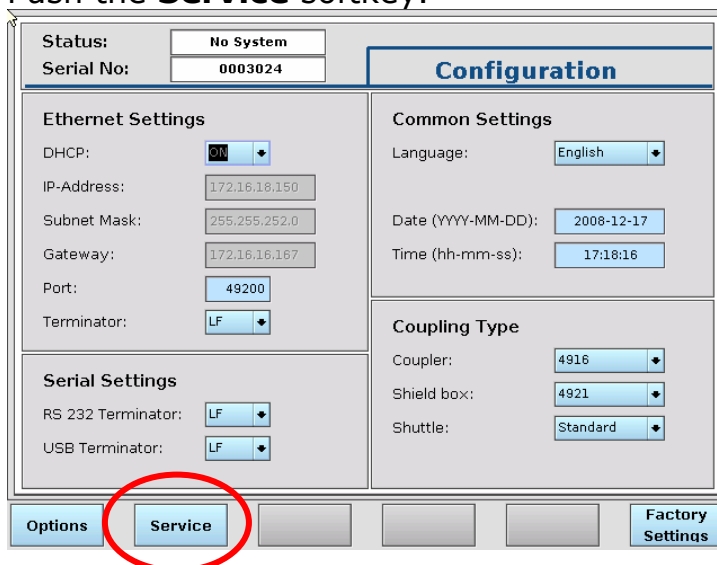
Push the **Service** softkey.

Status: No System
Serial No: 0003024

Configuration

Ethernet Settings
DHCP: ON
IP-Address: 172.16.18.150
Subnet Mask: 255.255.252.0
Gateway: 172.16.16.167
Port: 49200
Terminator: LF

Serial Settings
RS 232 Terminator: LF
USB Terminator: LF

Common Settings
Language: English
Date (YYYY-MM-DD): 2008-12-17
Time (hh-mm-ss): 17:18:16

Coupling Type
Coupler: 4916
Shield box: 4921
Shuttle: Standard

Options
Service
Factory Settings